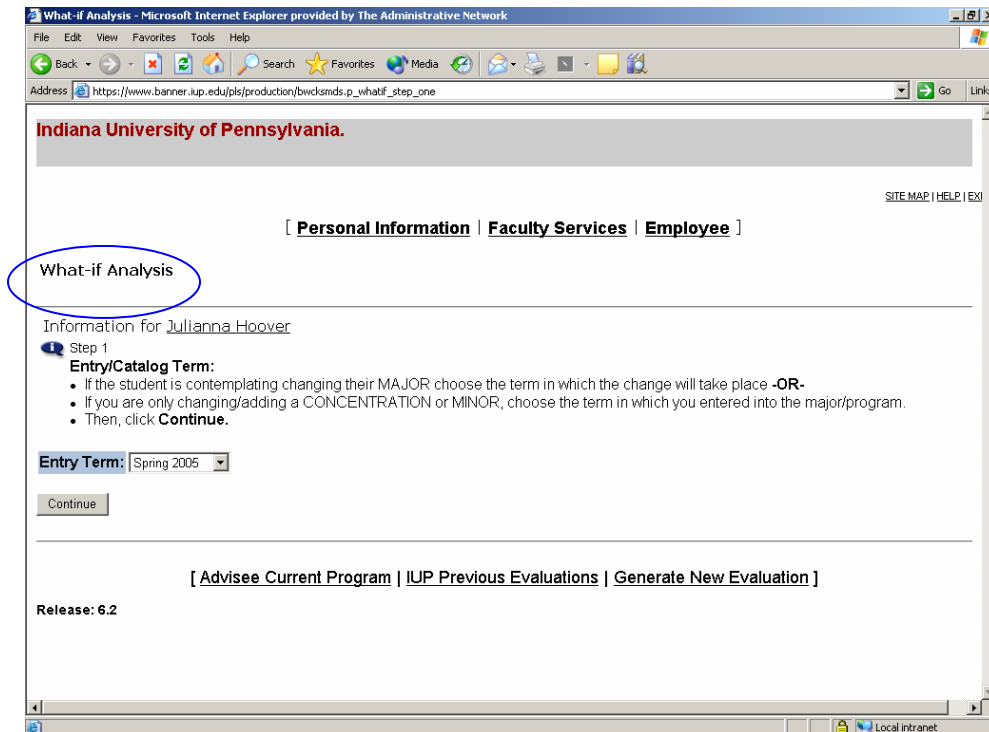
What-if Analysis - Microsoft Internet Explorer provided by The Administrative Network

File Edit View Favorites Tools Help

Back Search Favorites Media

Address https://www.banner.iup.edu/pls/production/bwcksmds.p_whatif_step_one Go Link

Indiana University of Pennsylvania.

SITE MAP | HELP | EXI

[ Personal Information | Faculty Services | Employee ]

What-if Analysis

Information for Julianna Hoover

Step 1
Entry/Catalog Term:
- If the student is contemplating changing their MAJOR choose the term in which the change will take place -OR-
- If you are only changing/adding a CONCENTRATION or MINOR, choose the term in which you entered into the major/program.
- Then, click Continue.

Entry Term: Spring 2005

Continue

[ Advisee Current Program | IUP Previous Evaluations | Generate New Evaluation ]

Release: 6.2

Local intranet